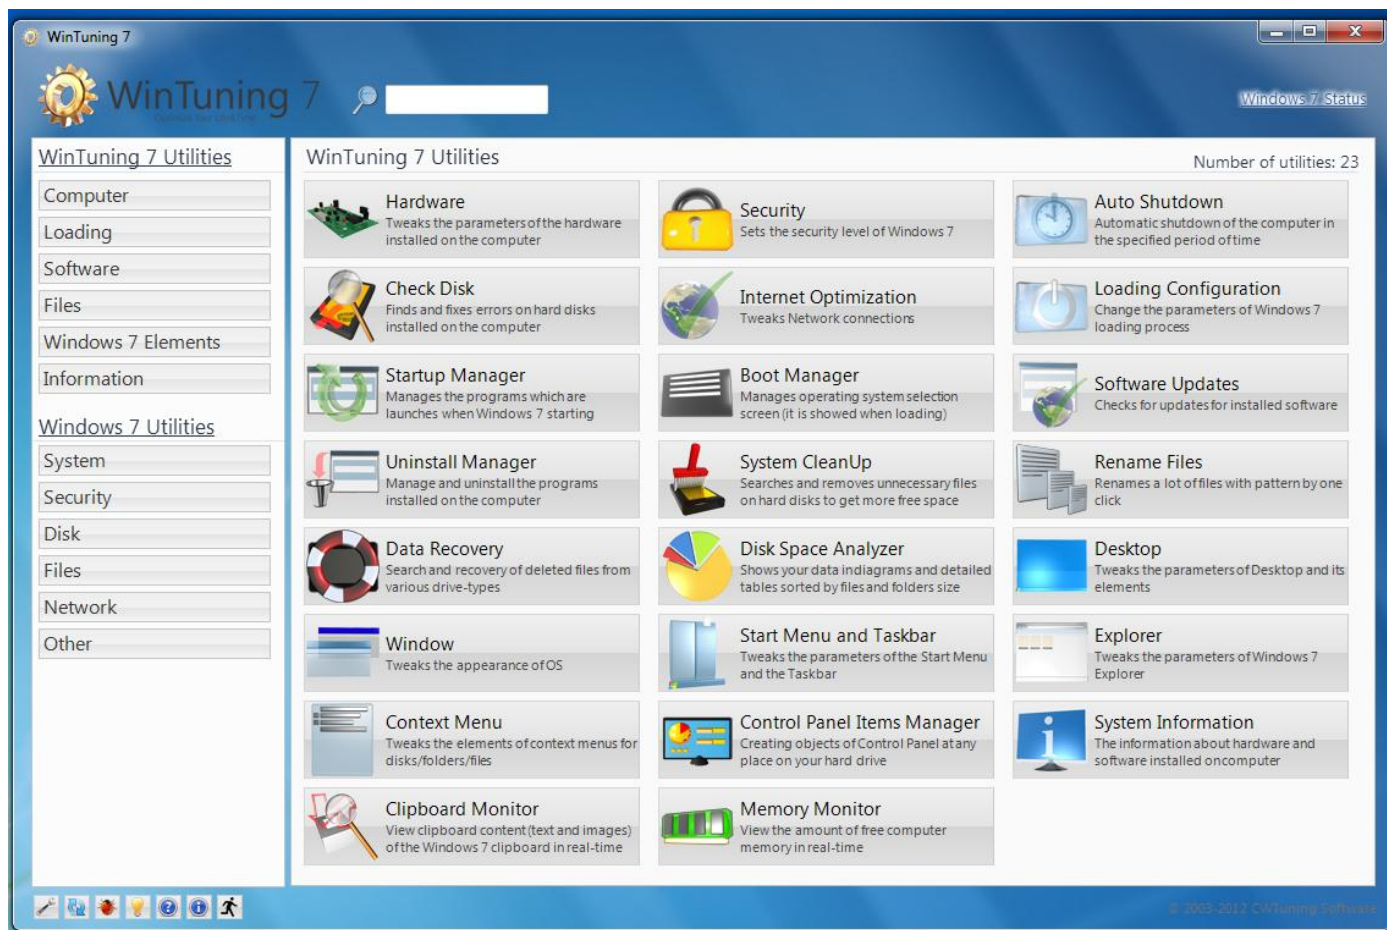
WinTuning 7

WinTuning 7

Windows 7 Status

WinTuning 7 Utilities

Computer
Loading
Software
Files
Windows 7 Elements
Information

Windows 7 Utilities

System
Security
Disk
Files
Network
Other

WinTuning 7 Utilities

Number of utilities: 23

Hardware
Tweaks the parameters of the hardware installed on the computer

Security
Sets the security level of Windows 7

Auto Shutdown
Automatic shutdown of the computer in the specified period of time

Check Disk
Finds and fixes errors on hard disks installed on the computer

Internet Optimization
Tweaks Network connections

Loading Configuration
Change the parameters of Windows 7 loading process

Startup Manager
Manages the programs which are launches when Windows 7 starting

Boot Manager
Manages operating system selection screen (it is showed when loading)

Software Updates
Checks for updates for installed software

Uninstall Manager
Manage and uninstall the programs installed on the computer

System CleanUp
Searches and removes unnecessary files on hard disks to get more free space

Rename Files
Renames a lot of files with pattern by one click

Data Recovery
Search and recovery of deleted files from various drive-types

Disk Space Analyzer
Shows your data in diagrams and detailed tables sorted by files and folders size

Desktop
Tweaks the parameters of Desktop and its elements

Window
Tweaks the appearance of OS

Start Menu and Taskbar
Tweaks the parameters of the Start Menu and the Taskbar

Explorer
Tweaks the parameters of Windows 7 Explorer

Context Menu
Tweaks the elements of context menus for disks/folders/files

Control Panel Items Manager
Creating objects of Control Panel at any place on your hard drive

System Information
The information about hardware and software installed on computer

Clipboard Monitor
View clipboard content (text and images) of the Windows 7 clipboard in real-time

Memory Monitor
View the amount of free computer memory in real-time

© 2003-2012 CWTuning Software